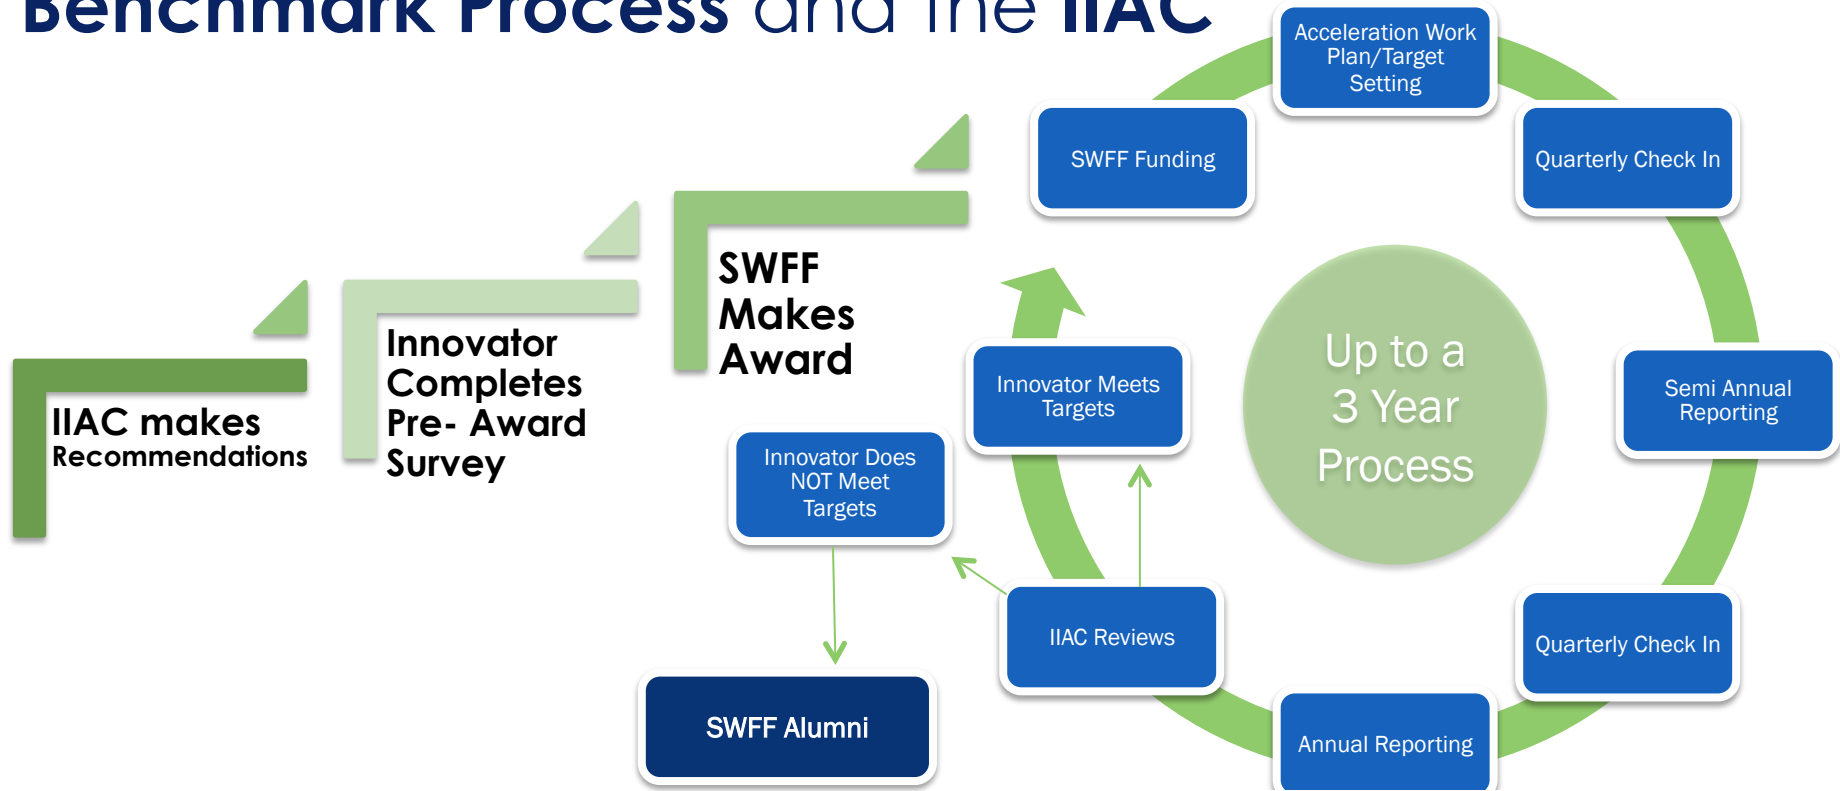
Benchmark Process and the IIAC

IIAC makes Recommendations

Innovator Completes Pre- Award Survey

SWFF Makes Award

SWFF Funding

Acceleration Work Plan/Target Setting

Quarterly Check In

Semi Annual Reporting

Quarterly Check In

Annual Reporting

IIAC Reviews

Innovator Meets Targets

Innovator Does NOT Meet Targets

SWFF Alumni

Up to a 3 Year Process